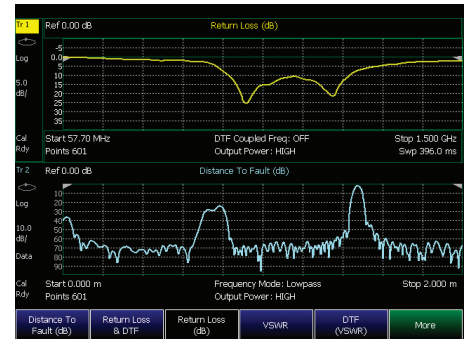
Tr 1
Ref 0.00 dB
Return Loss (dB)
Log
5.0 dB/
-5
0.0
5
10
15
20
25
30
35
Cal Rdy
Start 57.70 MHz
Points 601
DTF Coupled Freq: OFF
Output Power: HIGH
Stop 1.500 GHz
Swp 396.0 ms

Tr 2
Ref 0.00 dB
Distance To Fault (dB)
Log
10.0 dB/
Data
10
20
30
40
50
60
70
80
90
Cal Rdy
Start 0.000 m
Points 601
Frequency Mode: Lowpass
Output Power: HIGH
Stop 2.000 m

Distance To Fault (dB)
Return Loss & DTF
Return Loss (dB)
VSWR
DTF (VSWR)
More